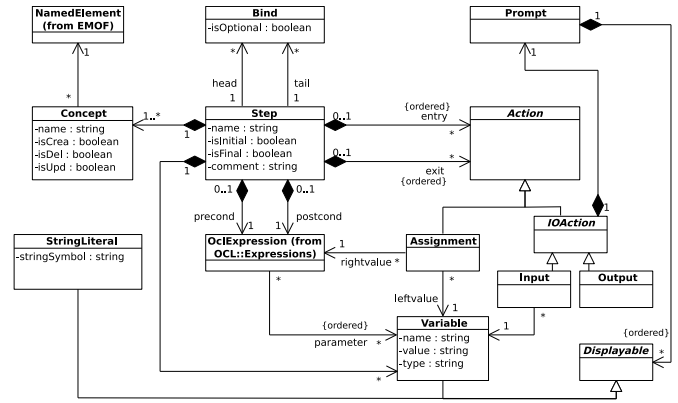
NamedElement (from EMOF)

1

*

Concept

-name : string
-isCrea : boolean
-isDel : boolean
-isUpd : boolean

1..*

1

Bind

-isOptional : boolean

*

*

head

1

tail

1

Step

-name : string
-isInitial : boolean
-isFinal : boolean
-comment : string

1

0..1

0..1

precond

1

postcond

1

Prompt

1

1

{ordered}
entry

0..1

*

Action

0..1

exit
{ordered}

*

1

IOAction

Assignment

1

rightvalue *

*

leftvalue

1

Input

Output

*

1

StringLiteral

-stringSymbol : string

OclExpression (from OCL::Expressions)

*

{ordered}

parameter *

Variable

-name : string
-value : string
-type : string

*

{ordered}

Displayable

*